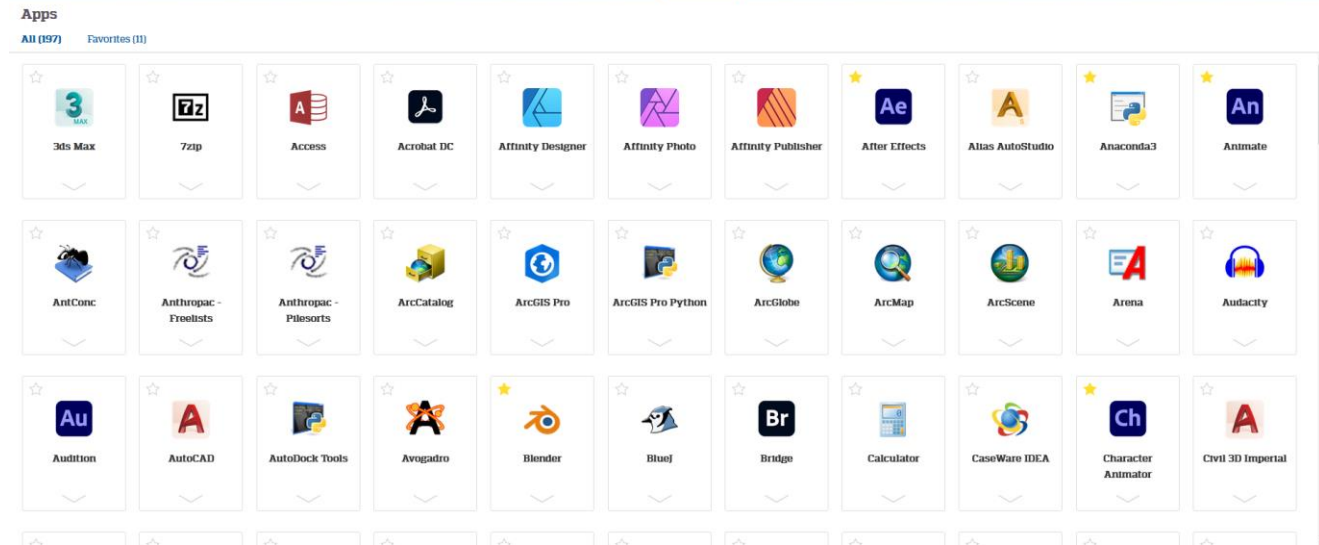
Apps

All (197) Favorites (11)

3 MAX
3ds Max

7z
7zip

Access

Acrobat DC

Affinity Designer

Affinity Photo

Affinity Publisher

Ae
After Effects

Alias AutoStudio

Anaconda3

An
Animate

AntConc

Anthropac - Freelists

Anthropac - Pilesorts

ArcCatalog

ArcGIS Pro

ArcGIS Pro Python

ArcGlobe

ArcMap

ArcScene

Arena

Audacity

Au
Audition

AutoCAD

AutoDock Tools

Avogadro

Blender

BlueJ

Br
Bridge

Calculator

CaseWare IDEA

Ch
Character Animator

Civil 3D Imperial